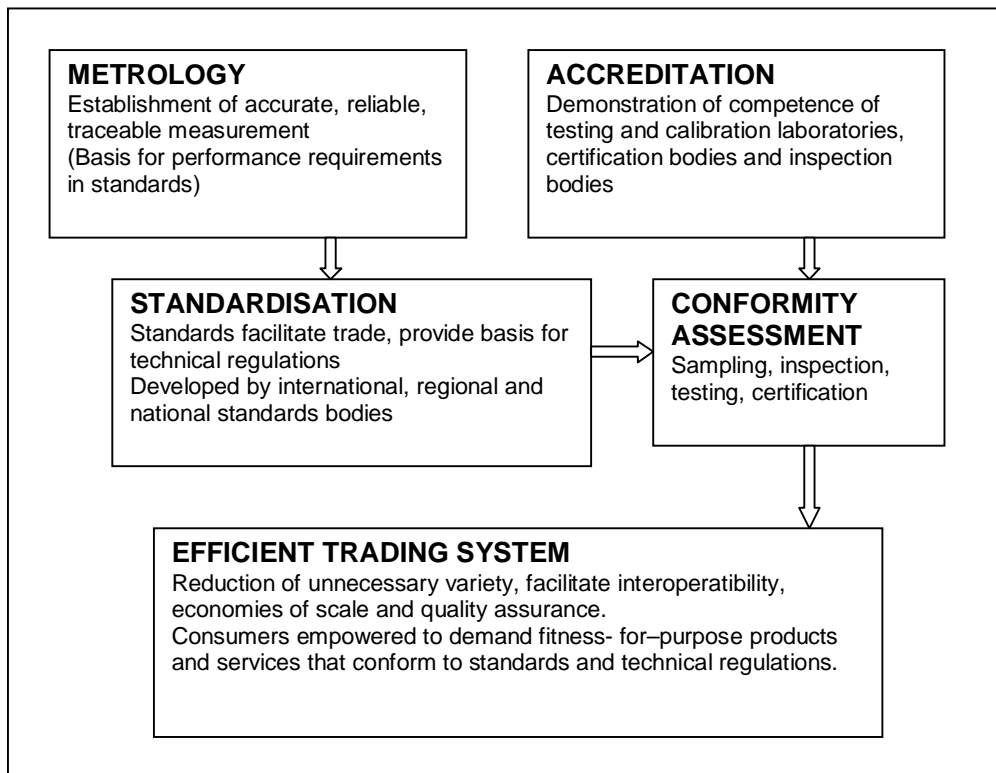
METROLOGY
Establishment of accurate, reliable, traceable measurement
(Basis for performance requirements in standards)

ACCREDITATION
Demonstration of competence of testing and calibration laboratories, certification bodies and inspection bodies

STANDARDISATION
Standards facilitate trade, provide basis for technical regulations
Developed by international, regional and national standards bodies

CONFORMITY ASSESSMENT
Sampling, inspection, testing, certification

EFFICIENT TRADING SYSTEM
Reduction of unnecessary variety, facilitate interoperatibility, economies of scale and quality assurance.
Consumers empowered to demand fitness- for–purpose products and services that conform to standards and technical regulations.